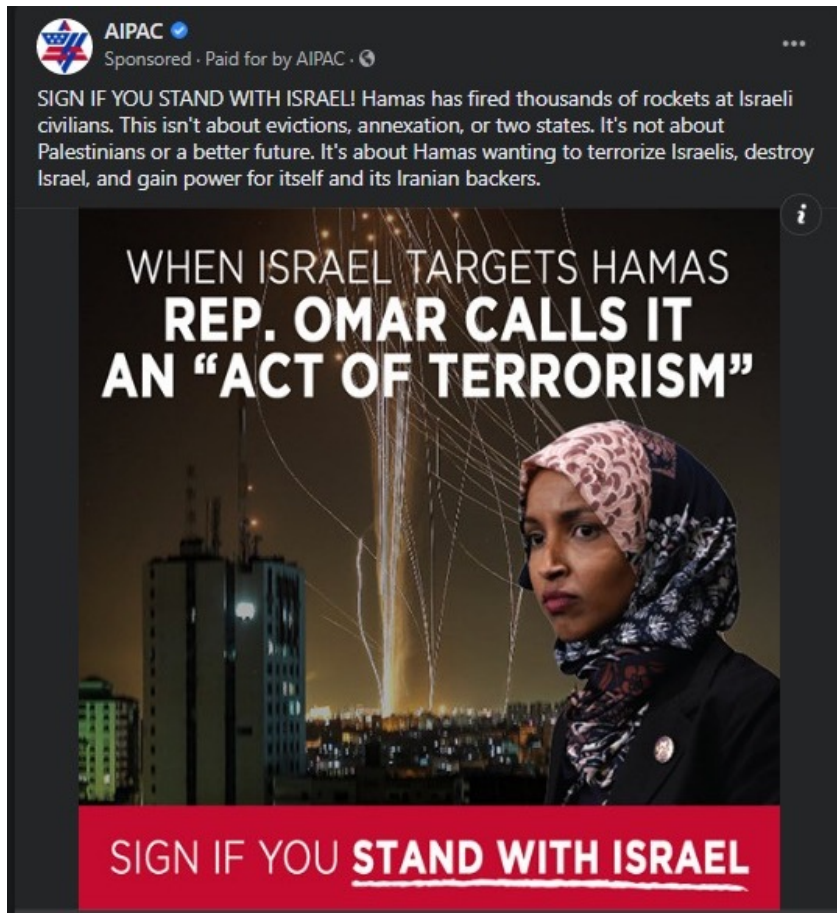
AIPAC
Sponsored · Paid for by AIPAC ·

...

SIGN IF YOU STAND WITH ISRAEL! Hamas has fired thousands of rockets at Israeli civilians. This isn't about evictions, annexation, or two states. It's not about Palestinians or a better future. It's about Hamas wanting to terrorize Israelis, destroy Israel, and gain power for itself and its Iranian backers.

i

WHEN ISRAEL TARGETS HAMAS
REP. OMAR CALLS IT AN "ACT OF TERRORISM"

SIGN IF YOU STAND WITH ISRAEL